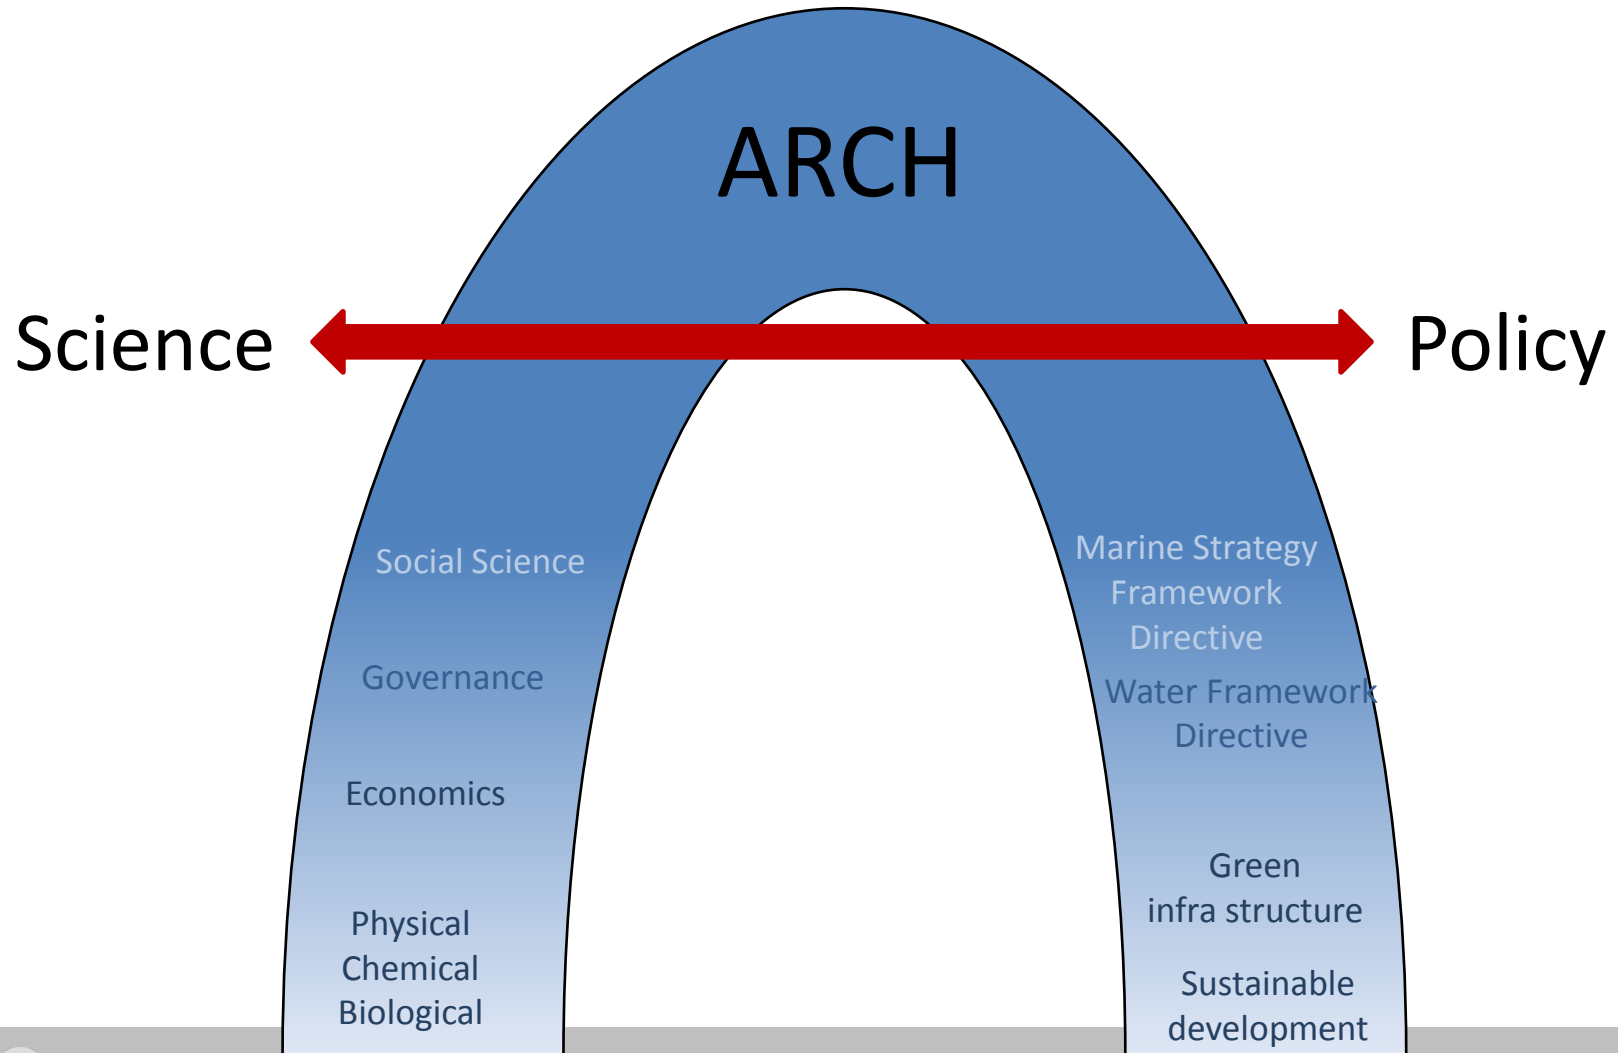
ARCH

Science

Policy

Social Science

Governance

Economics

Physical
Chemical
Biological

Marine Strategy
Framework
Directive

Water Framework
Directive

Green
infra structure

Sustainable
development